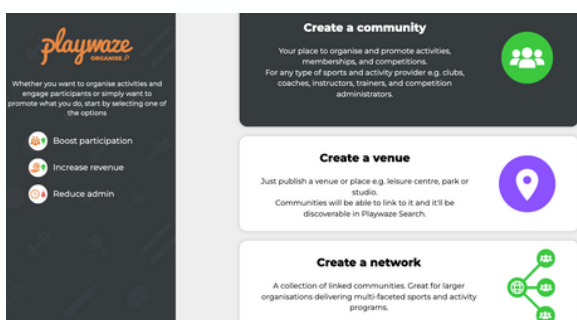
playwaze
ORGANISE

Whether you want to organise activities and engage participants or simply want to promote what you do, start by selecting one of the options

Boost participation

Increase revenue

Reduce admin

Create a community

Your place to organise and promote activities, memberships, and competitions. For any type of sports and activity provider e.g. clubs, coaches, instructors, trainers, and competition administrators.

Create a venue

Just publish a venue or place e.g. leisure centre, park or studio. Communities will be able to link to it and it'll be discoverable in Playwaze Search.

Create a network

A collection of linked communities. Great for larger organisations delivering multi-faceted sports and activity programs.